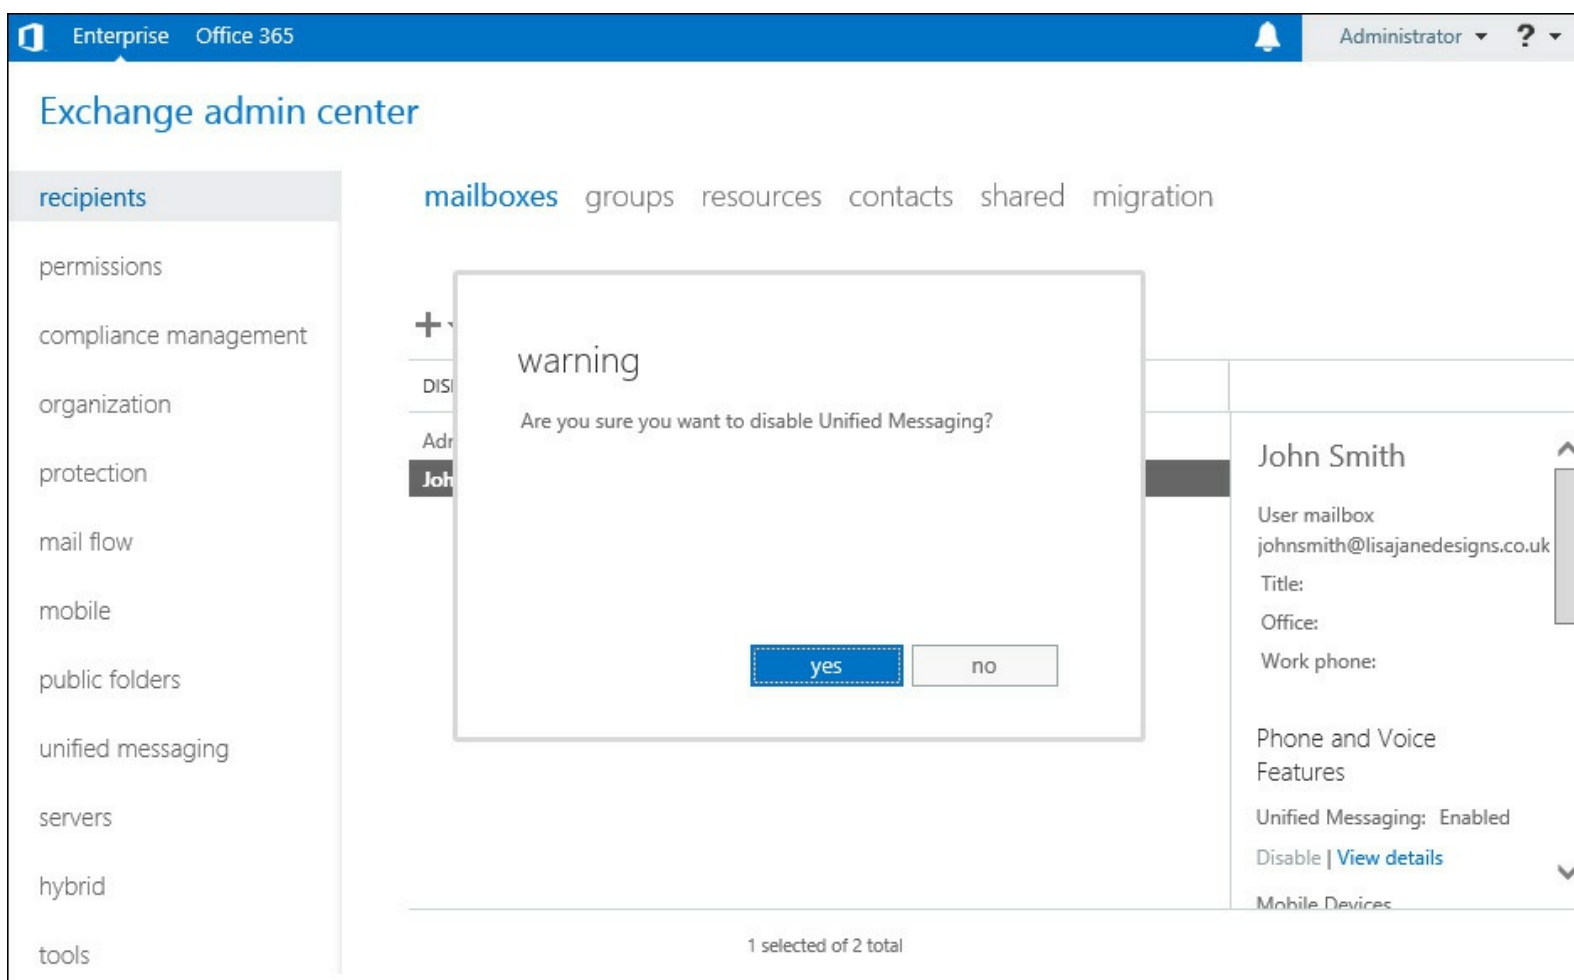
Enterprise Office 365

Administrator ▾ ? ▾

Exchange admin center

recipients

permissions

compliance management

organization

protection

mail flow

mobile

public folders

unified messaging

servers

hybrid

tools

mailboxes groups resources contacts shared migration

+

DISI

Adr

Joh

warning

Are you sure you want to disable Unified Messaging?

yes no

John Smith

User mailbox
johnsmith@lisajanedesigns.co.uk

Title:

Office:

Work phone:

Phone and Voice Features

Unified Messaging: Enabled

Disable | View details

Mobile Devices

1 selected of 2 total